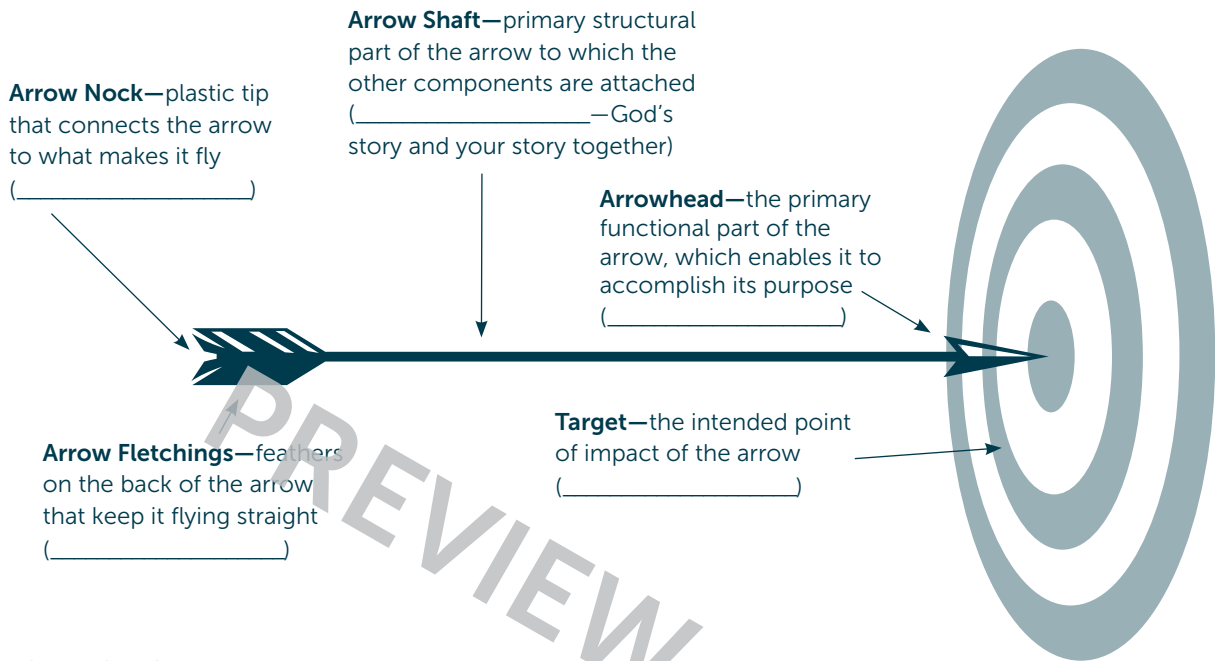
Arrow Shaft—primary structural part of the arrow to which the other components are attached (____________________—God's story and your story together)

Arrow Nock—plastic tip that connects the arrow to what makes it fly (____________________)

Arrowhead—the primary functional part of the arrow, which enables it to accomplish its purpose (____________________)

Target—the intended point of impact of the arrow (____________________)

Arrow Fletchings—feathers on the back of the arrow that keep it flying straight (____________________)

PREVIEW